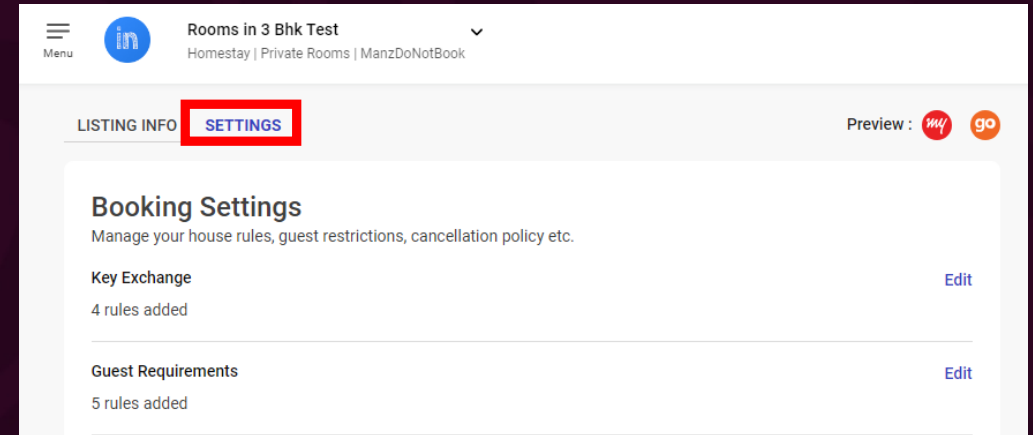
Menu

in

Rooms in 3 Bhk Test

Homestay | Private Rooms | ManzDoNotBook

LISTING INFO SETTINGS

Preview : my go

Booking Settings

Manage your house rules, guest restrictions, cancellation policy etc.

Key Exchange

Edit

4 rules added

Guest Requirements

Edit

5 rules added